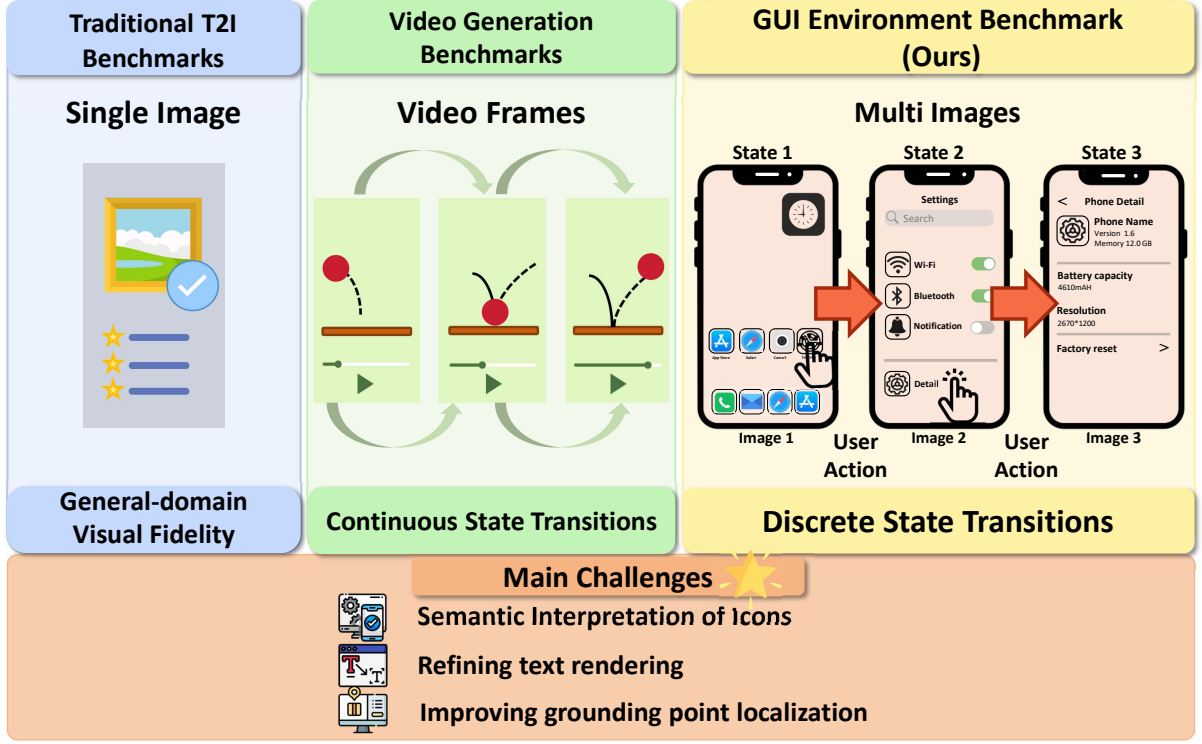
Traditional T2I Benchmarks

Single Image

General-domain Visual Fidelity

Video Generation Benchmarks

Video Frames

Continuous State Transitions

GUI Environment Benchmark (Ours)

Multi Images

State 1

App Store Safari Camera

Image 1

State 2

Settings

Search

Wi-Fi

Bluetooth

Notification

Detail

Image 2

State 3

<

Phone Detail

Phone Name

Version 1.6

Memory 12.0 GB

Battery capacity

4610mAH

Resolution

2670*1200

Factory reset

>

Image 3

User Action

User Action

Discrete State Transitions

Main Challenges

Semantic Interpretation of Icons

Refining text rendering

Improving grounding point localization